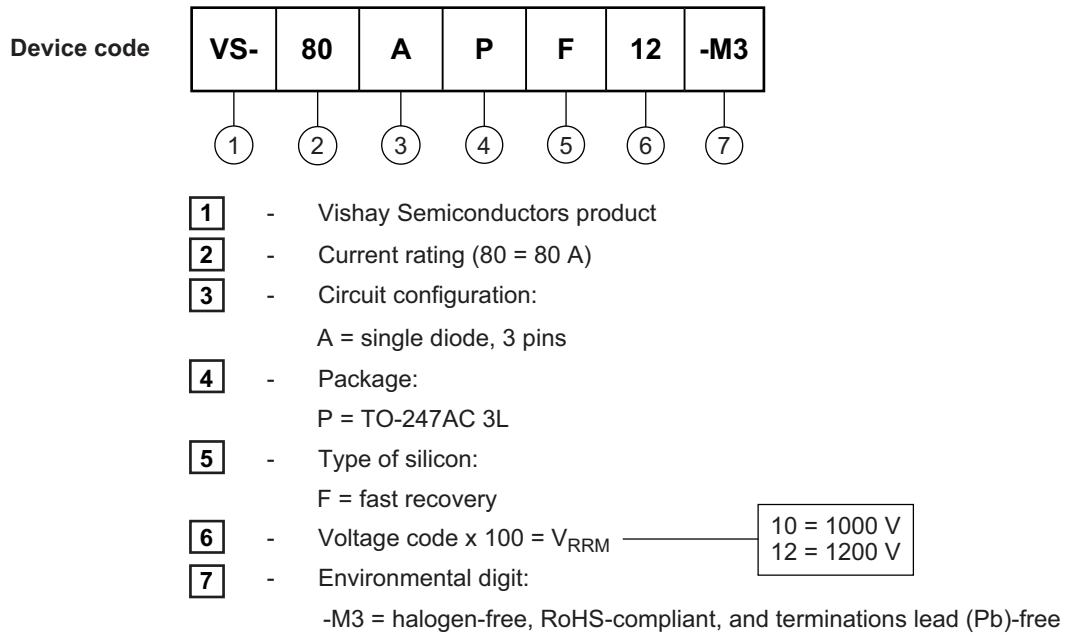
Device code

| VS- | 80 | A | P | F | 12 | -M3 |
|---|---|---|---|---|---|---|
| 1 | 2 | 3 | 4 | 5 | 6 | 7 |

1 - Vishay Semiconductors product

2 - Current rating (80 = 80 A)

3 - Circuit configuration:
A = single diode, 3 pins

4 - Package:
P = TO-247AC 3L

5 - Type of silicon:
F = fast recovery

6 - Voltage code x 100 = $V_{RRM}$

10 = 1000 V
12 = 1200 V

7 - Environmental digit:
-M3 = halogen-free, RoHS-compliant, and terminations lead (Pb)-free